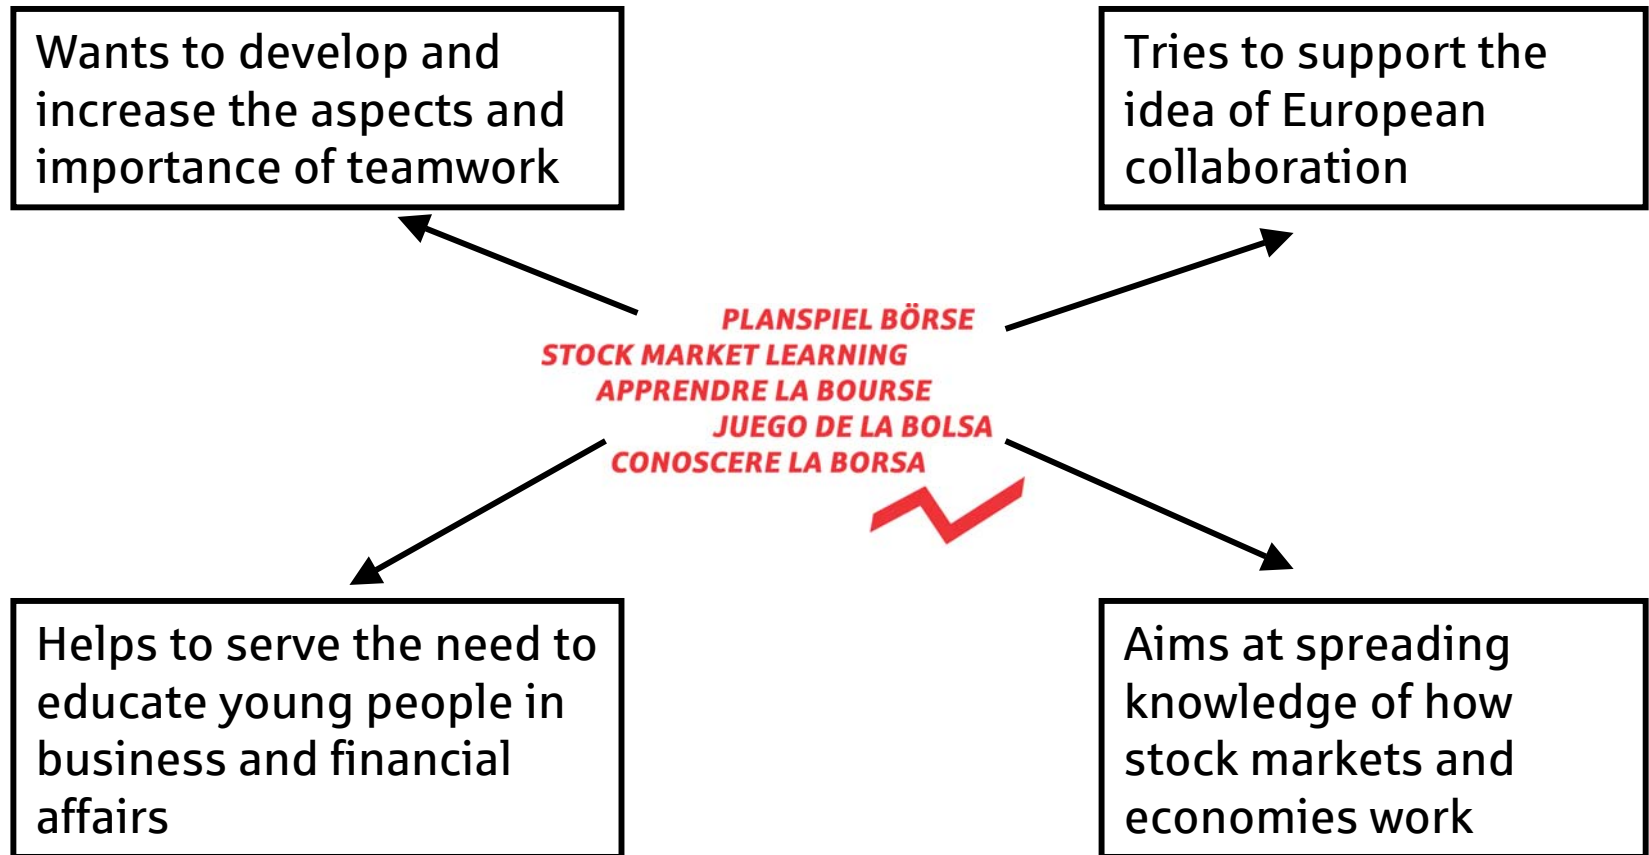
Wants to develop and increase the aspects and importance of teamwork

Tries to support the idea of European collaboration

PLANSPIEL BÖRSE
STOCK MARKET LEARNING
APPRENDRE LA BOURSE
JUEGO DE LA BOLSA
CONOSCERE LA BORSA

Helps to serve the need to educate young people in business and financial affairs

Aims at spreading knowledge of how stock markets and economies work